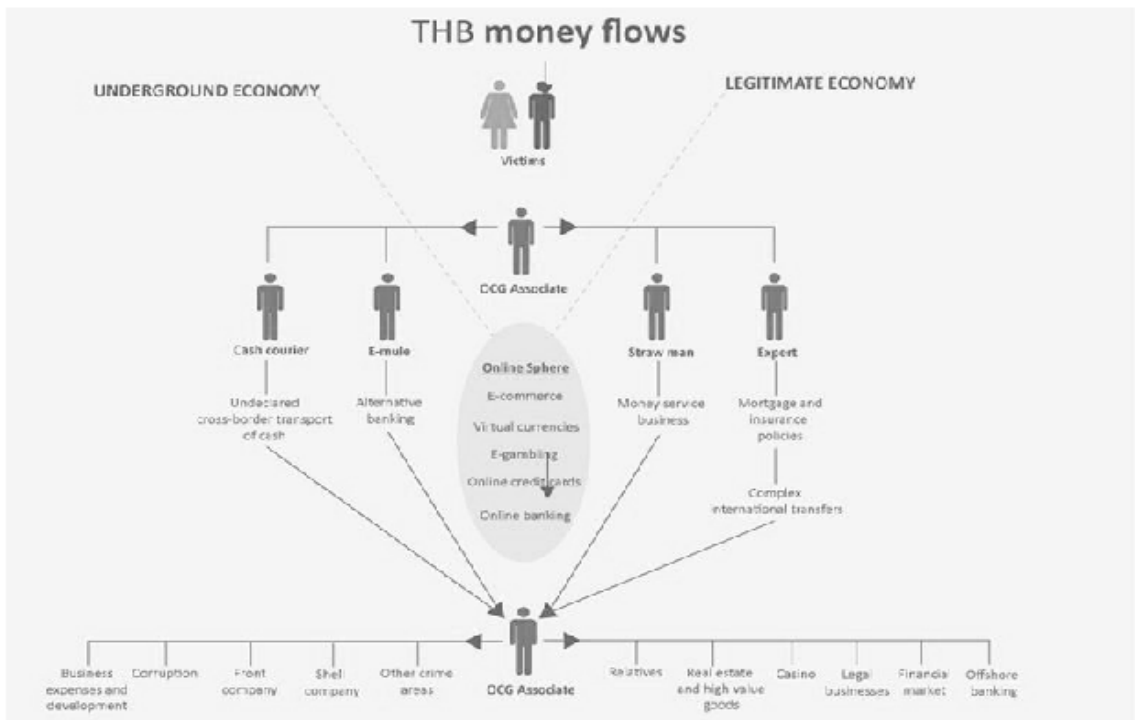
THB money flows

UNDERGROUND ECONOMY

LEGITIMATE ECONOMY

Victims

OCG Associate

Cash courier

Undeclared cross-border transport of cash

E-mule

Alternative banking

Online Sphere

E-commerce

Virtual currencies

E-gambling

Online credit cards

Online banking

Straw man

Money service business

Expert

Mortgage and insurance policies

Complex international transfers

OCG Associate

Business expenses and development

Corruption

Front company

Shell company

Other crime areas

Relatives

Real estate and high value goods

Casino

Legal businesses

Financial market

Offshore banking